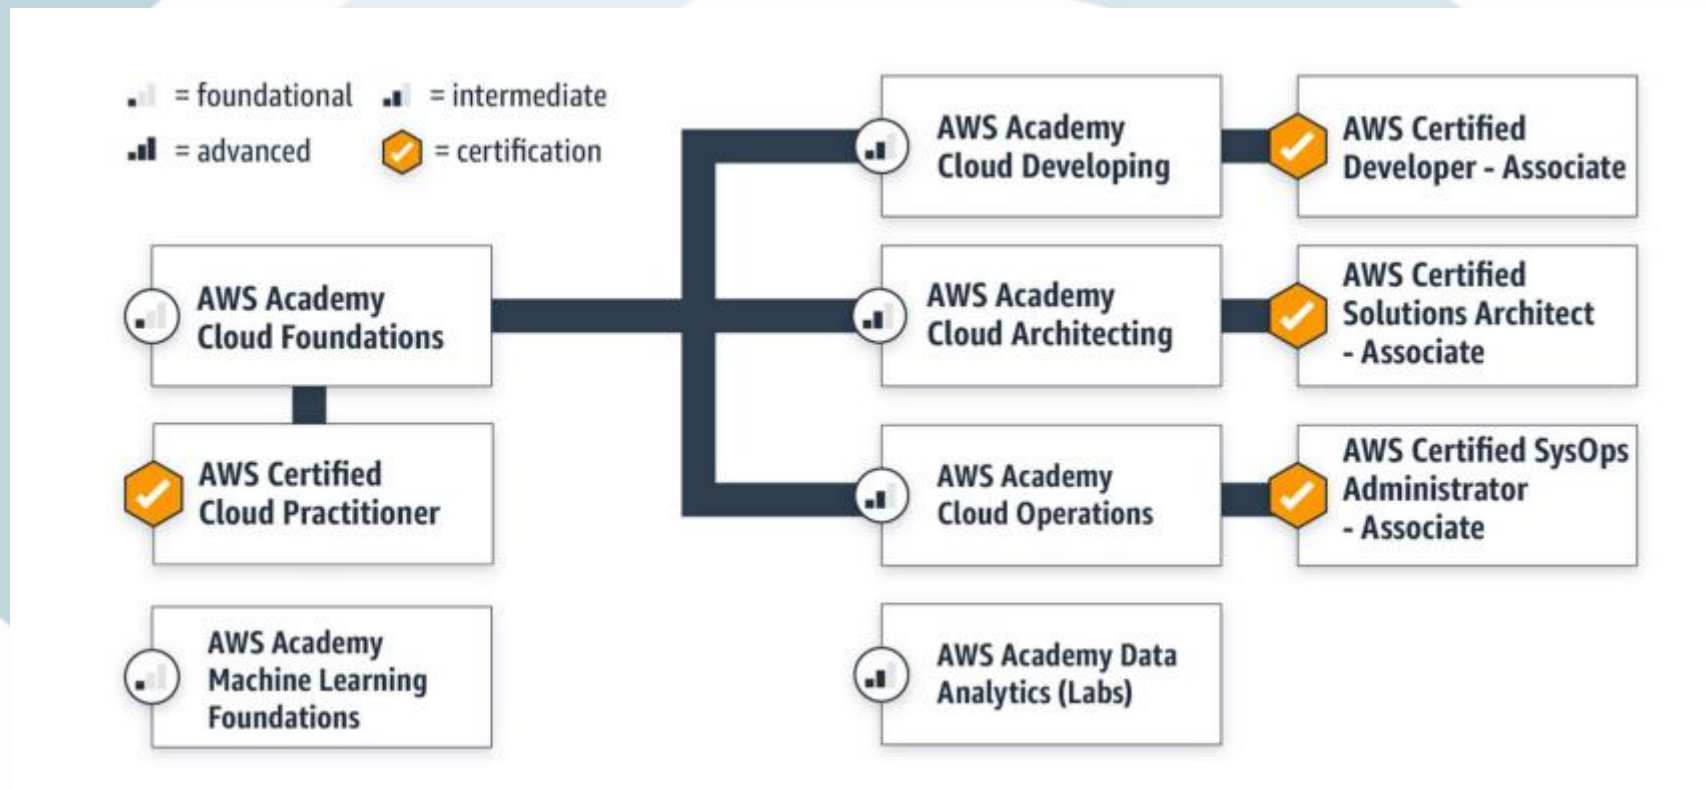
= foundational = intermediate
= advanced = certification

AWS Academy Cloud Foundations

AWS Certified Cloud Practitioner

AWS Academy Machine Learning Foundations

AWS Academy Cloud Developing

AWS Certified Developer - Associate

AWS Academy Cloud Architecting

AWS Certified Solutions Architect - Associate

AWS Academy Cloud Operations

AWS Certified SysOps Administrator - Associate

AWS Academy Data Analytics (Labs)